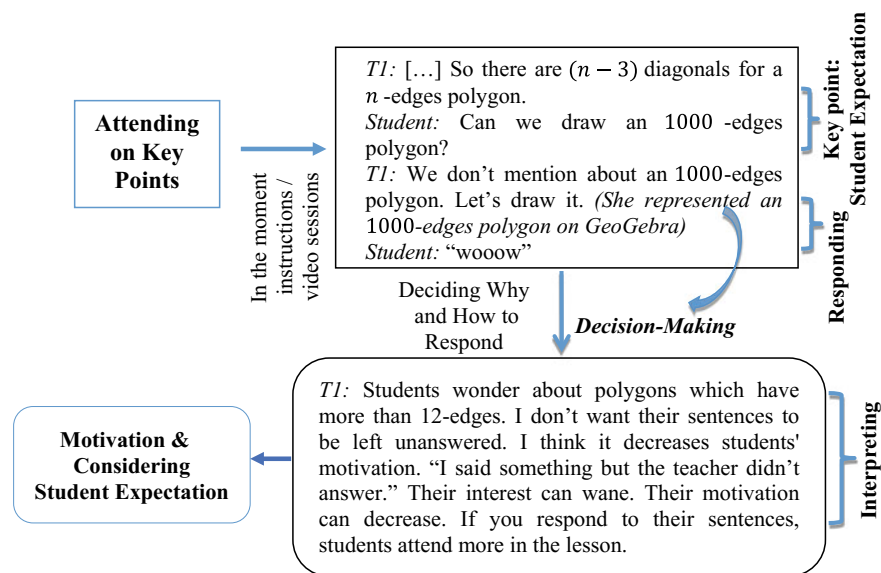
Attending on Key Points

In the moment instructions / video sessions

*T1:* […] So there are $(n-3)$ diagonals for a $n$ -edges polygon.
*Student:* Can we draw an 1000 -edges polygon?
*T1:* We don't mention about an 1000-edges polygon. Let's draw it. *(She represented an* 1000-*edges polygon on GeoGebra)*
*Student:* "wooow"

Key point: Student Expectation

Responding

Deciding Why and How to Respond

*Decision-Making*

*T1:* Students wonder about polygons which have more than 12-edges. I don't want their sentences to be left unanswered. I think it decreases students' motivation. "I said something but the teacher didn't answer." Their interest can wane. Their motivation can decrease. If you respond to their sentences, students attend more in the lesson.

Interpreting

Motivation & Considering Student Expectation